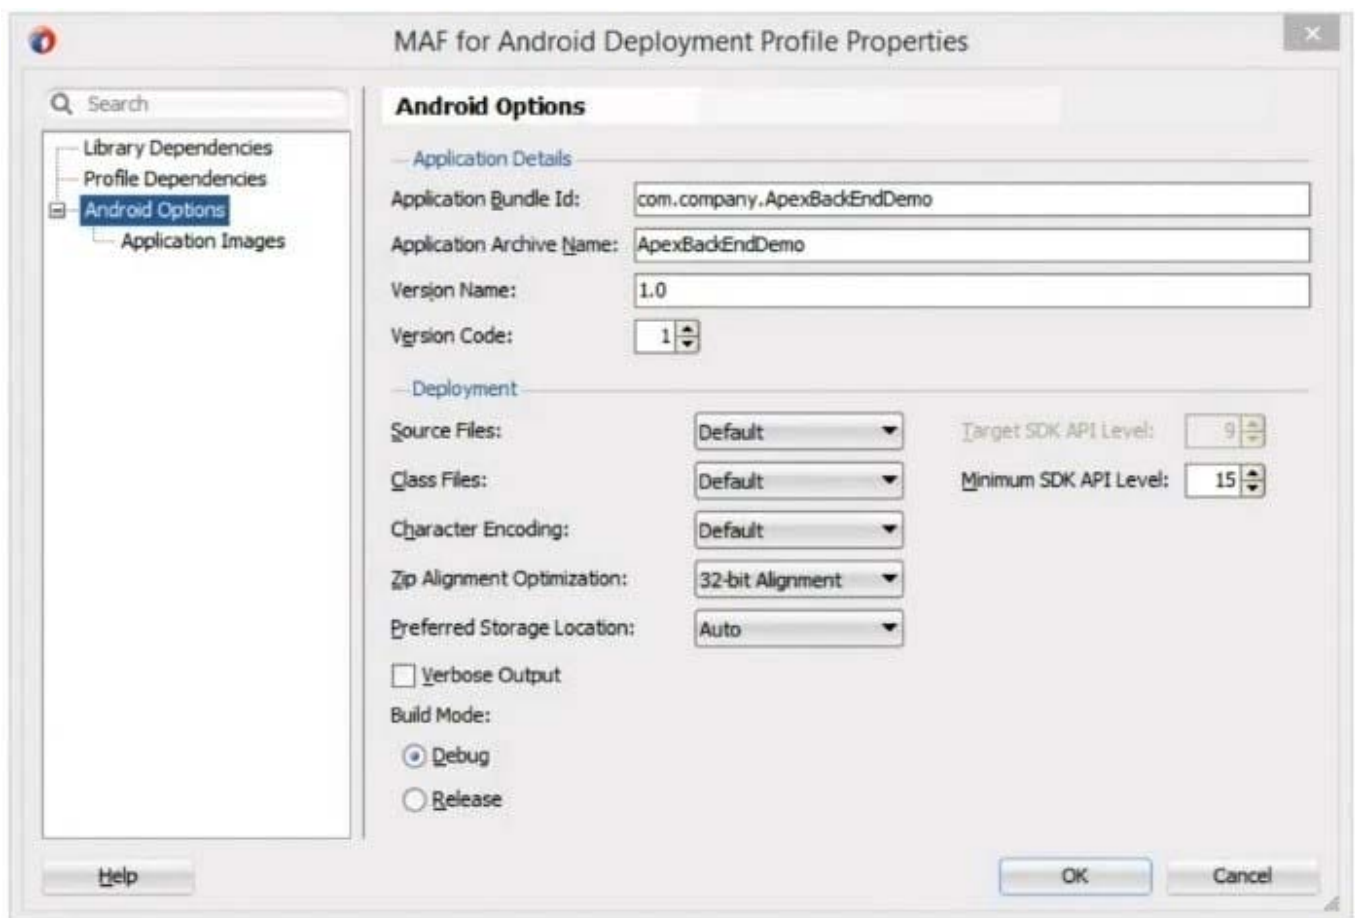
MAF for Android Deployment Profile Properties

Search

Library Dependencies
Profile Dependencies
Android Options
Application Images

Android Options

Application Details

Application Bundle Id: com.company.ApexBackEndDemo

Application Archive Name: ApexBackEndDemo

Version Name: 1.0

Version Code: 1

Deployment

Source Files: Default

Class Files: Default

Character Encoding: Default

Zip Alignment Optimization: 32-bit Alignment

Preferred Storage Location: Auto

Target SDK API Level: 9

Minimum SDK API Level: 15

Verbose Output

Build Mode:

Debug

Release

Help

OK

Cancel